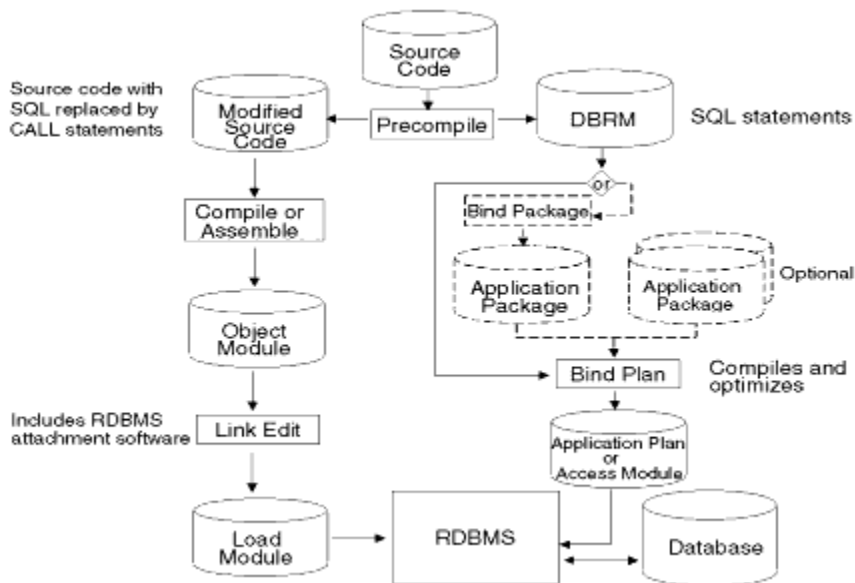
Source Code

Source code with SQL replaced by CALL statements

Modified Source Code

Precompile

DBRM

SQL statements

or

Bind Package

Compile or Assemble

Application Package

Application Package

Optional

Object Module

Compiles and optimizes

Bind Plan

Includes RDBMS attachment software

Link Edit

Application Plan or Access Module

Load Module

RDBMS

Database